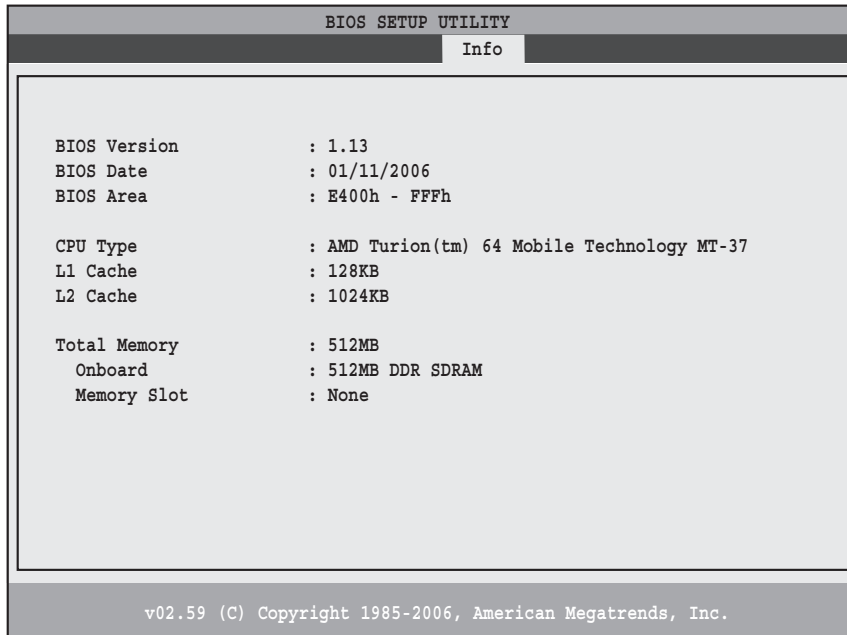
BIOS SETUP UTILITY

Info

BIOS Version : 1.13
BIOS Date : 01/11/2006
BIOS Area : E400h - FFFh

CPU Type : AMD Turion(tm) 64 Mobile Technology MT-37
L1 Cache : 128KB
L2 Cache : 1024KB

Total Memory : 512MB
Onboard : 512MB DDR SDRAM
Memory Slot : None

v02.59 (C) Copyright 1985-2006, American Megatrends, Inc.